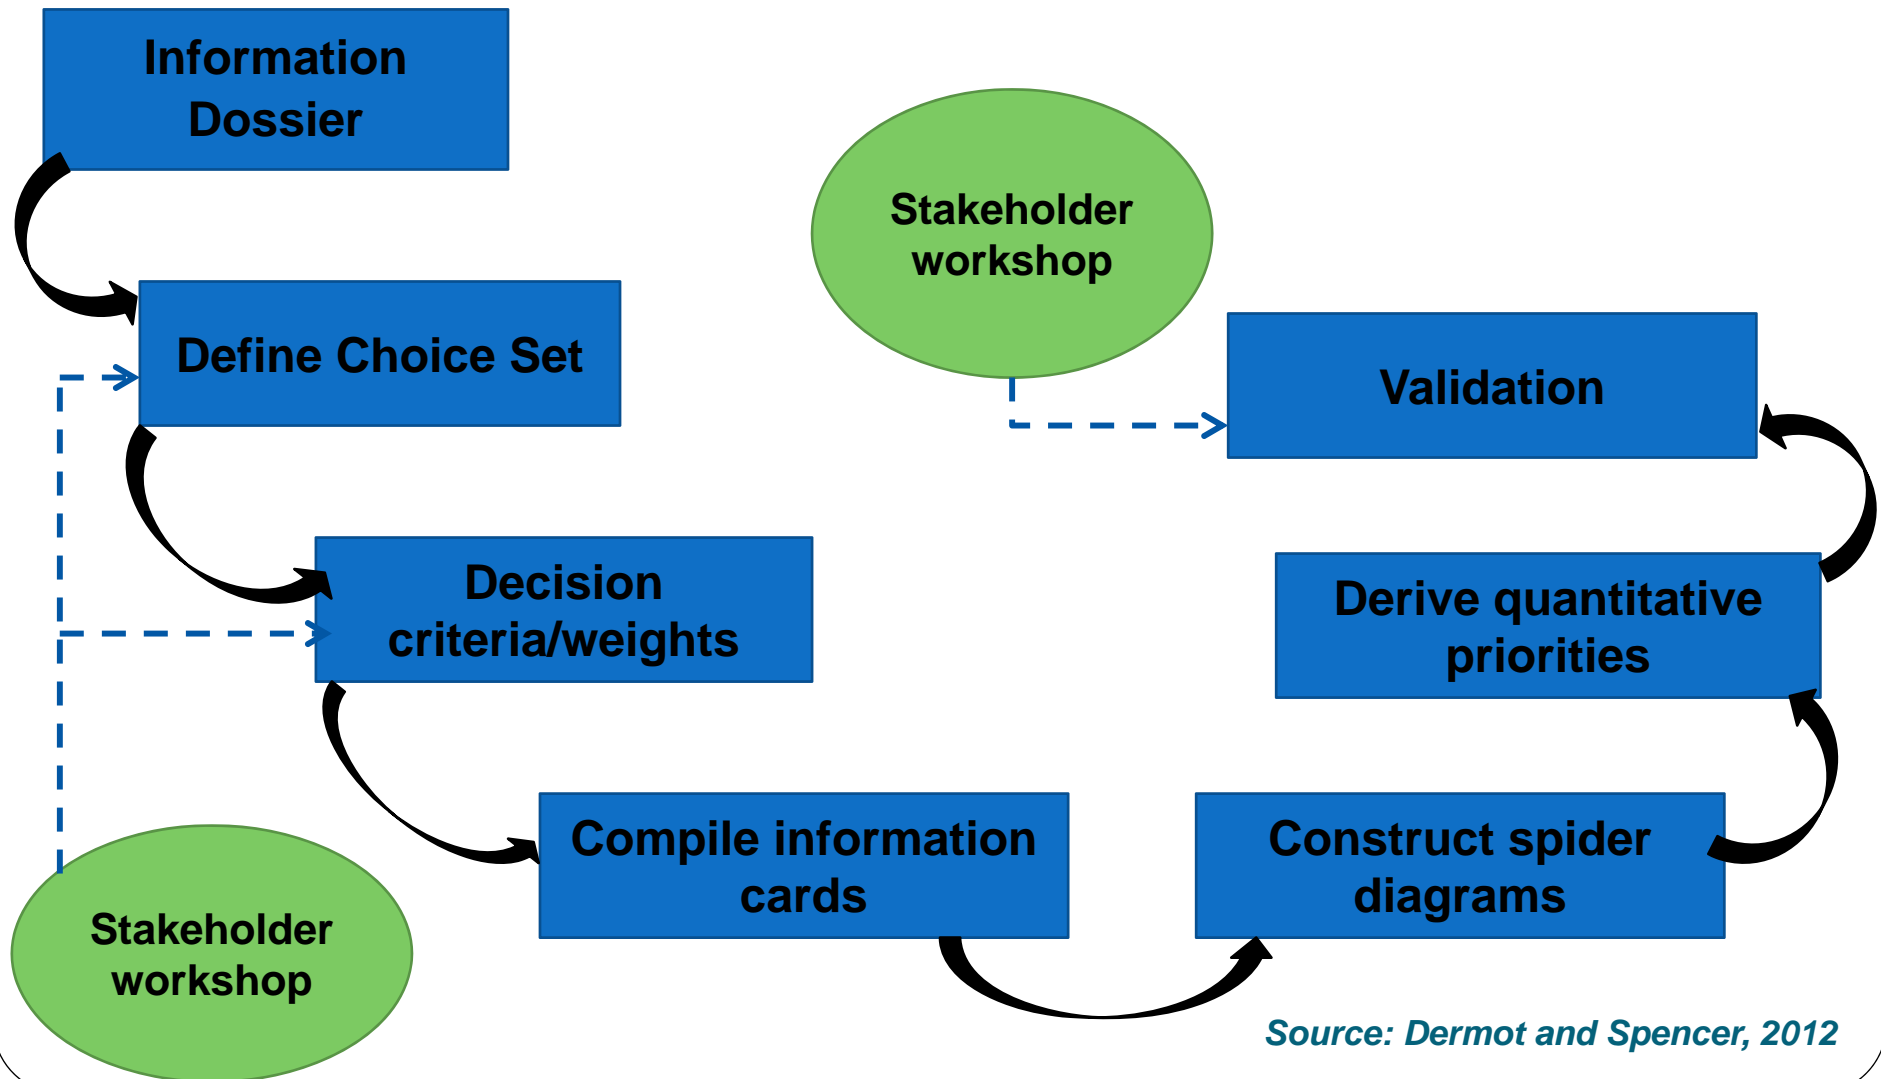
Information Dossier

Define Choice Set

Decision criteria/weights

Compile information cards

Construct spider diagrams

Derive quantitative priorities

Validation

Stakeholder workshop

Stakeholder workshop

Source: Dermot and Spencer, 2012